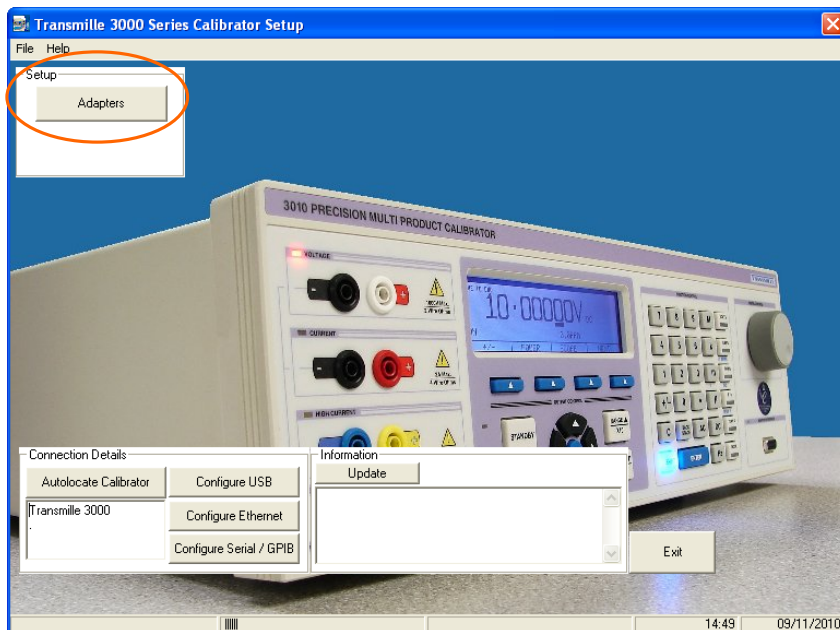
Transmille 3000 Series Calibrator Setup

File Help

Setup

Adapters

3010 PRECISION MULTI PRODUCT CALIBRATOR

VOLTAGE

CURRENT

HIGH CURRENT

10.00000V

STANDBY

Connection Details

Autolocate Calibrator

Configure USB

Transmille 3000

Configure Ethernet

Configure Serial / GPIB

Information

Update

Exit

14:49

09/11/2010